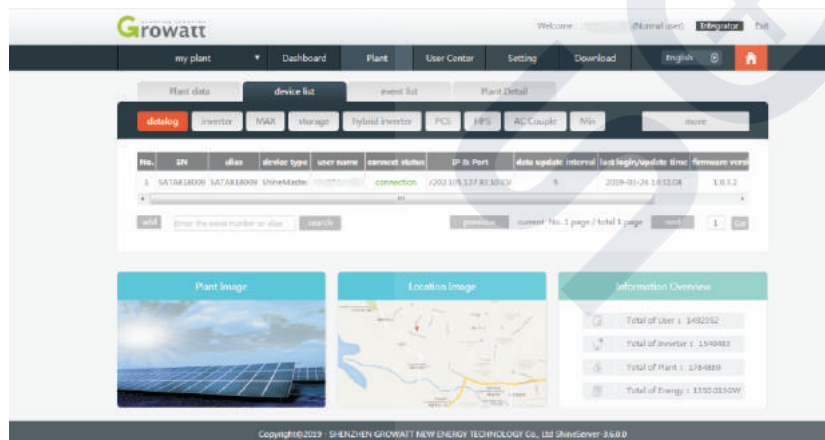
Growatt

Welcome (Normal user) Integrator Exit

my plant ▼ Dashboard Plant User Center Setting Download English

Plant data device list event list Plant Detail

datalog inverter MAX storage hybrid inverter PCS HPS AC Couple Mix more

| No. | SN | alias | device type | user name | connect status | IP & Port | data update interval | last login/update time | firmware versi |
|---|---|---|---|---|---|---|---|---|---|
| 1 | SATA818009 | SATA818009 | ShineMaster | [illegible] | connection | /202.105.137.82:10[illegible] | 5 | 2019-01-26 13:12:08 | 1.0.3.2 |

add Enter the serial number or alias search previous current No. 1 page / total 1 page next 1 Go

Plant Image

Location Image

Information Overview

Total of User : 1492052

Total of Inverter : 1349483

Total of Plant : 1784869

Total of Energy : 1550.0150W

Copyright©2019 · SHENZHEN GROWATT NEW ENERGY TECHNOLOGY Co., Ltd ShineServer-3.6.0.0